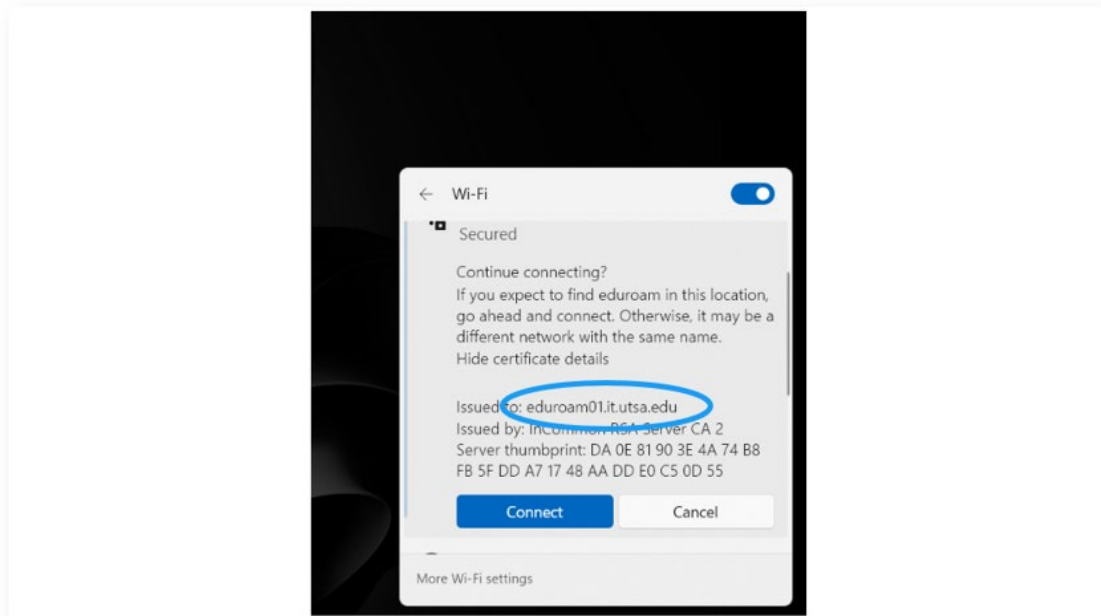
Wi-Fi

Secured

Continue connecting?
If you expect to find eduroam in this location, go ahead and connect. Otherwise, it may be a different network with the same name.
Hide certificate details

Issued to: eduroam01.it.utsa.edu
Issued by: InCommon RSA Server CA 2
Server thumbprint: DA 0E 81 90 3E 4A 74 B8 FB 5F DD A7 17 48 AA DD E0 C5 0D 55

Connect
Cancel

More Wi-Fi settings